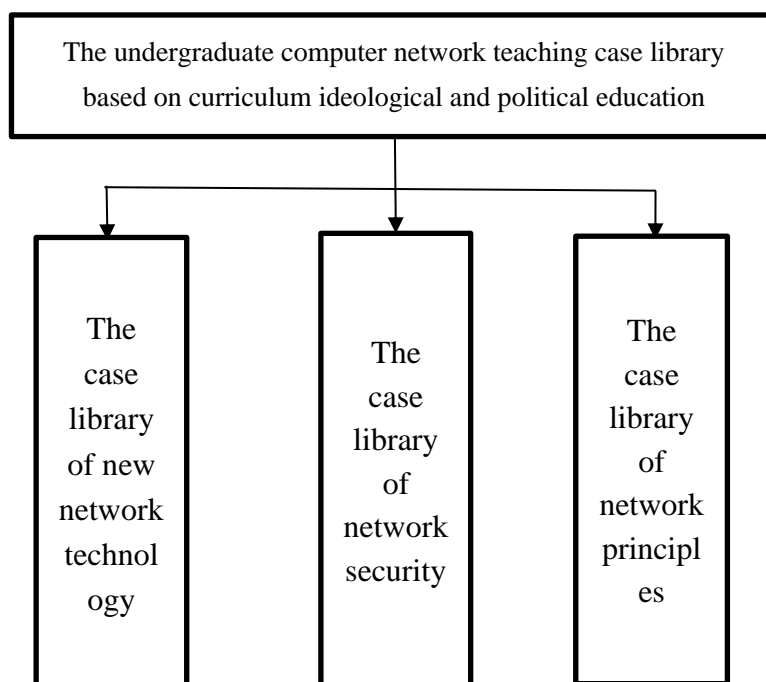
The undergraduate computer network teaching case library based on curriculum ideological and political education

The case library of new network technology

The case library of network security

The case library of network principles